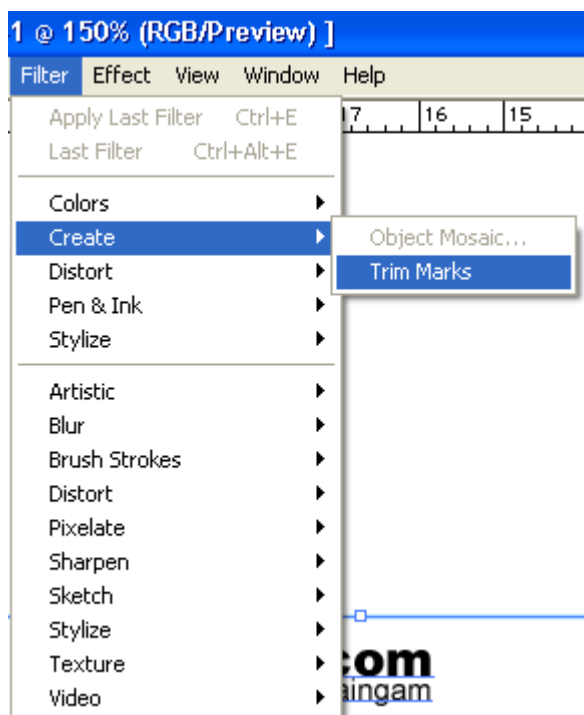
1 @ 150% (RGB/Preview) ]

Filter Effect View Window Help

17 16 15

Apply Last Filter Ctrl+E
Last Filter Ctrl+Alt+E

Colors
Create
Distort
Pen & Ink
Stylize

Object Mosaic...
Trim Marks

Artistic
Blur
Brush Strokes
Distort
Pixelate
Sharpen
Sketch
Stylize
Texture
Video

com
aingam